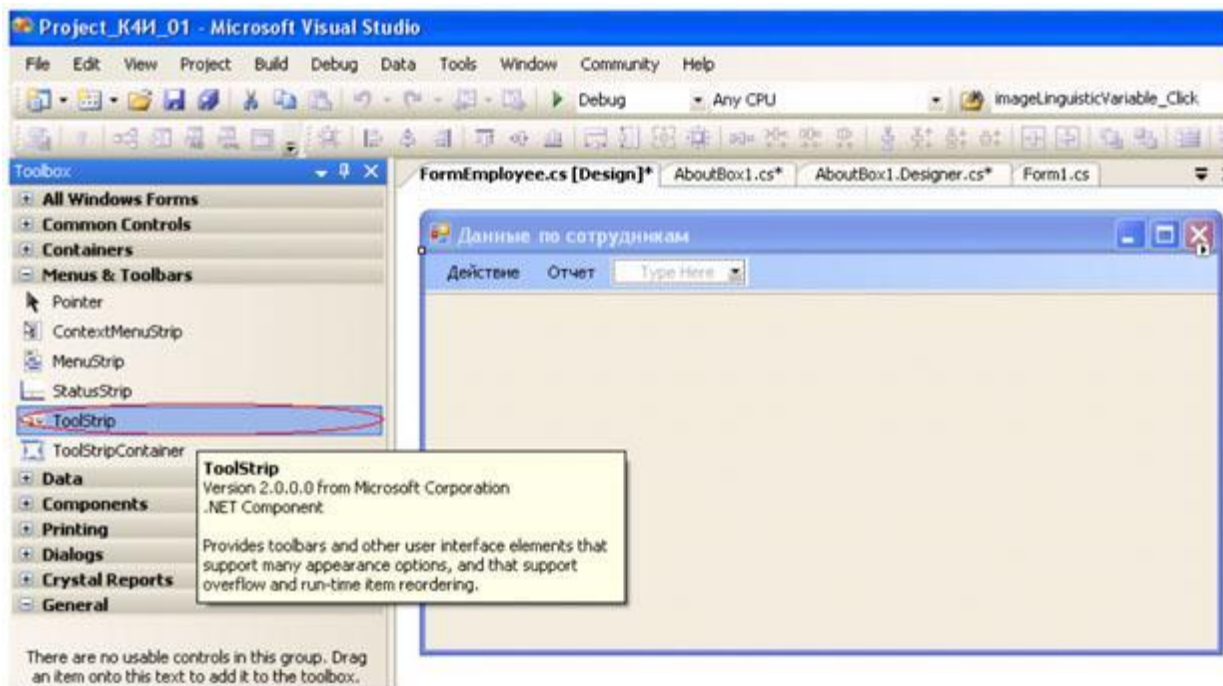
Project_К4И_01 - Microsoft Visual Studio

File Edit View Project Build Debug Data Tools Window Community Help

Debug Any CPU imageLinguisticVariable_Click

Toolbox

FormEmployee.cs [Design]* AboutBox1.cs* AboutBox1.Designer.cs* Form1.cs

+ All Windows Forms
+ Common Controls
+ Containers
− Menus & Toolbars
Pointer
ContextMenuStrip
MenuStrip
StatusStrip
ToolStrip
ToolStripContainer
+ Data
+ Components
+ Printing
+ Dialogs
+ Crystal Reports
− General

There are no usable controls in this group. Drag an item onto this text to add it to the toolbox.

Данные по сотрудникам

Действие Отчет Type Here

ToolStrip
Version 2.0.0.0 from Microsoft Corporation
.NET Component

Provides toolbars and other user interface elements that support many appearance options, and that support overflow and run-time item reordering.